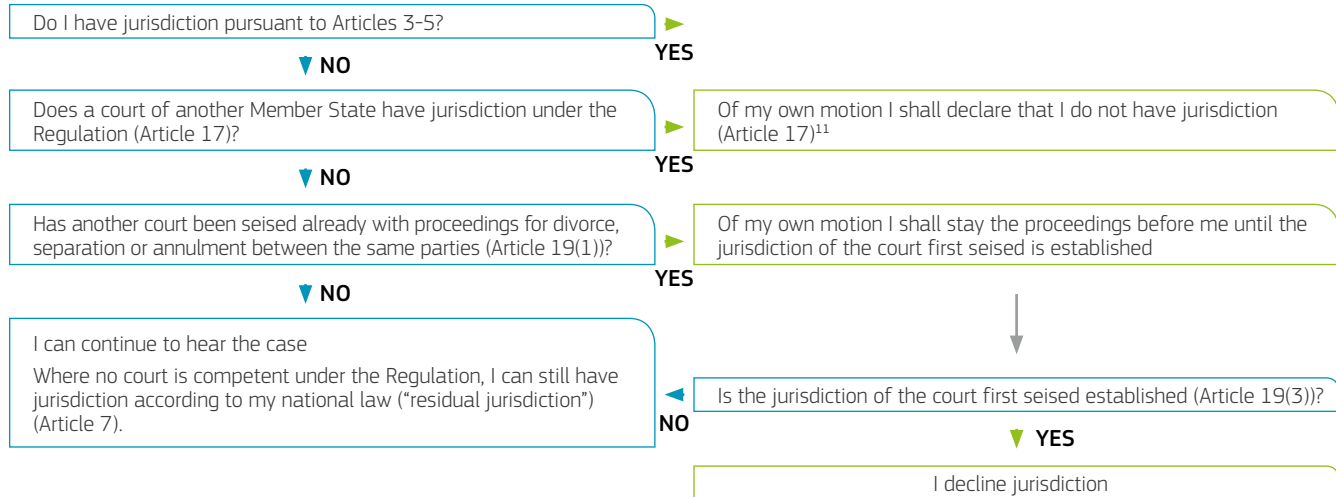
Do I have jurisdiction pursuant to Articles 3-5?

YES

NO

Does a court of another Member State have jurisdiction under the Regulation (Article 17)?

YES

Of my own motion I shall declare that I do not have jurisdiction (Article 17)$^{11}$

NO

Has another court been seised already with proceedings for divorce, separation or annulment between the same parties (Article 19(1))?

YES

Of my own motion I shall stay the proceedings before me until the jurisdiction of the court first seised is established

NO

I can continue to hear the case

Where no court is competent under the Regulation, I can still have jurisdiction according to my national law ("residual jurisdiction") (Article 7).

NO

Is the jurisdiction of the court first seised established (Article 19(3))?

YES

I decline jurisdiction